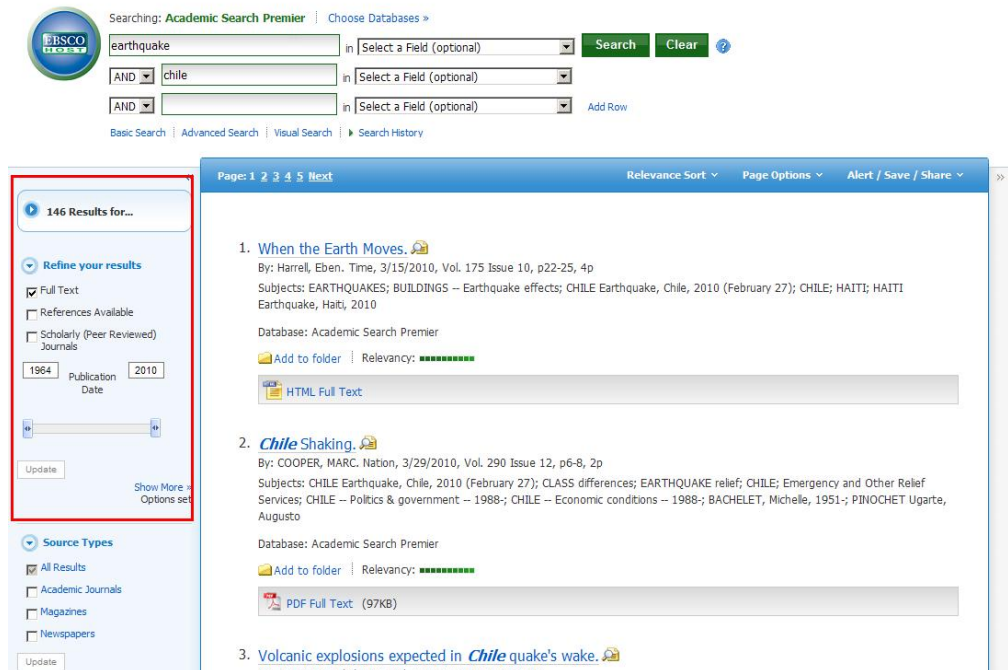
EBSCO HOST

Searching: Academic Search Premier | Choose Databases »

earthquake in Select a Field (optional) Search Clear ?

AND chile in Select a Field (optional)

AND in Select a Field (optional) Add Row

Basic Search | Advanced Search | Visual Search | Search History

146 Results for...

Refine your results

Full Text

References Available

Scholarly (Peer Reviewed) Journals

1964 Publication Date 2010

Update

Show More »
Options set

Source Types

All Results

Academic Journals

Magazines

Newspapers

Update

Page: 1 2 3 4 5 Next

Relevance Sort

Page Options

Alert / Save / Share

»

1. When the Earth Moves.

By: Harrell, Eben. Time, 3/15/2010, Vol. 175 Issue 10, p22-25, 4p

Subjects: EARTHQUAKES; BUILDINGS -- Earthquake effects; CHILE Earthquake, Chile, 2010 (February 27); CHILE; HAITI; HAITI Earthquake, Haiti, 2010

Database: Academic Search Premier

Add to folder | Relevancy:

HTML Full Text

2. Chile Shaking.

By: COOPER, MARC. Nation, 3/29/2010, Vol. 290 Issue 12, p6-8, 2p

Subjects: CHILE Earthquake, Chile, 2010 (February 27); CLASS differences; EARTHQUAKE relief; CHILE; Emergency and Other Relief Services; CHILE -- Politics & government -- 1988-; CHILE -- Economic conditions -- 1988-; BACHELET, Michelle, 1951-; PINOCHET Ugarte, Augusto

Database: Academic Search Premier

Add to folder | Relevancy:

PDF Full Text (97KB)

3. Volcanic explosions expected in Chile quake's wake.